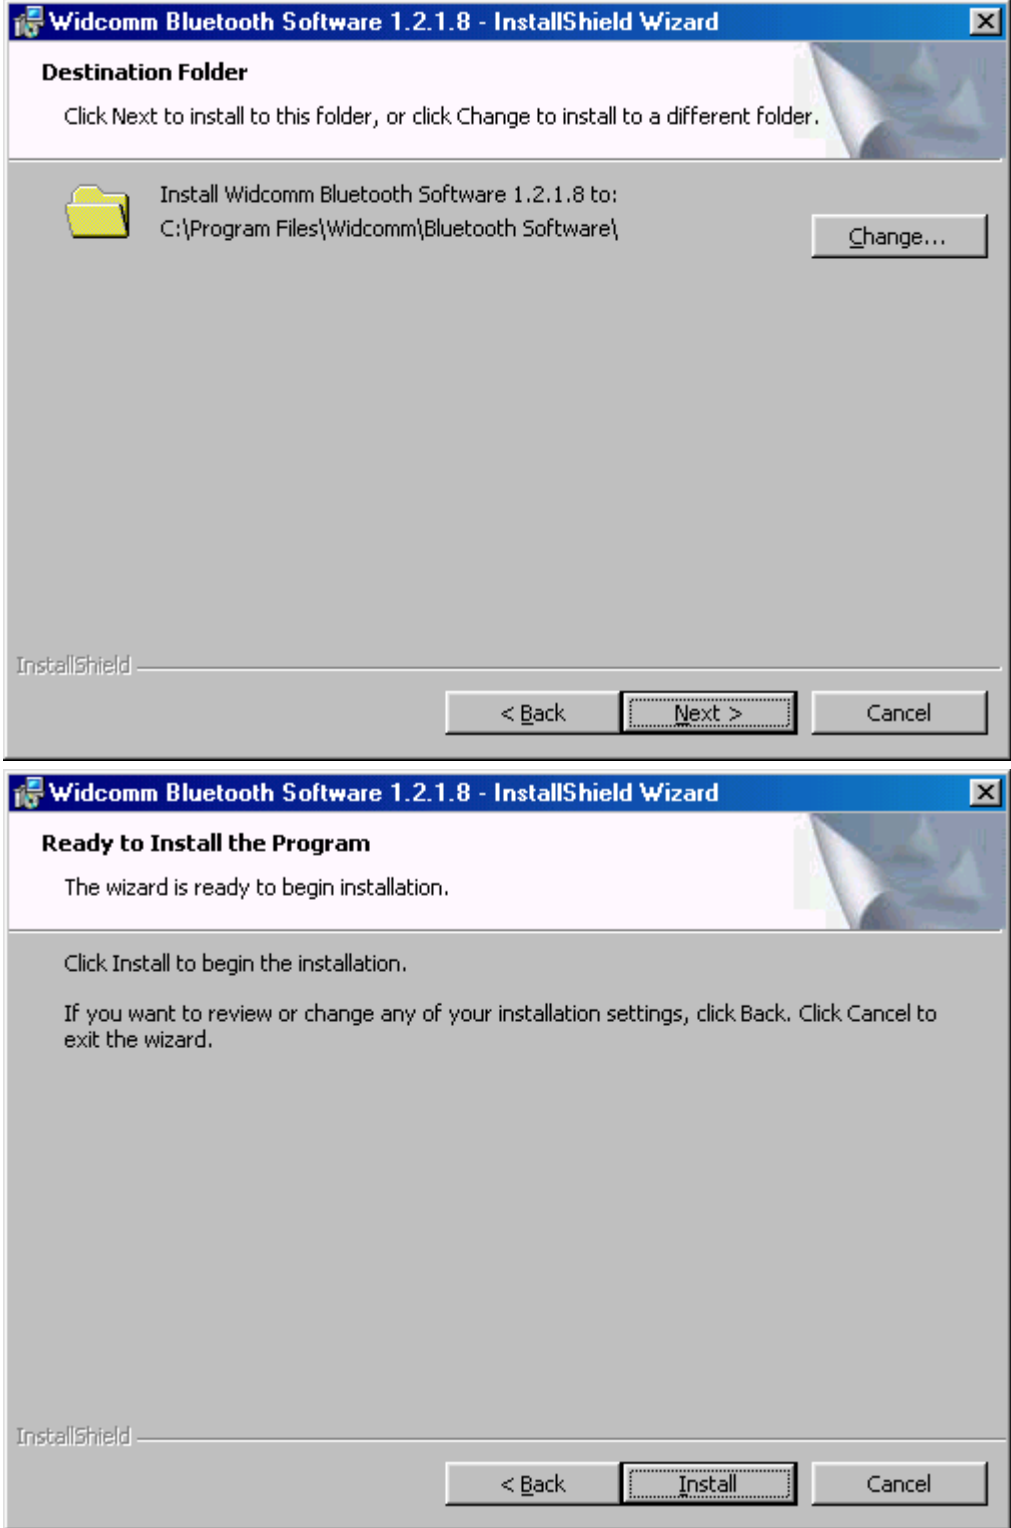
Widcomm Bluetooth Software 1.2.1.8 - InstallShield Wizard

Destination Folder

Click Next to install to this folder, or click Change to install to a different folder.

Install Widcomm Bluetooth Software 1.2.1.8 to:
C:\Program Files\Widcomm\Bluetooth Software\

Change...

InstallShield

< Back
Next >
Cancel

Widcomm Bluetooth Software 1.2.1.8 - InstallShield Wizard

Ready to Install the Program

The wizard is ready to begin installation.

Click Install to begin the installation.

If you want to review or change any of your installation settings, click Back. Click Cancel to exit the wizard.

InstallShield

< Back
Install
Cancel